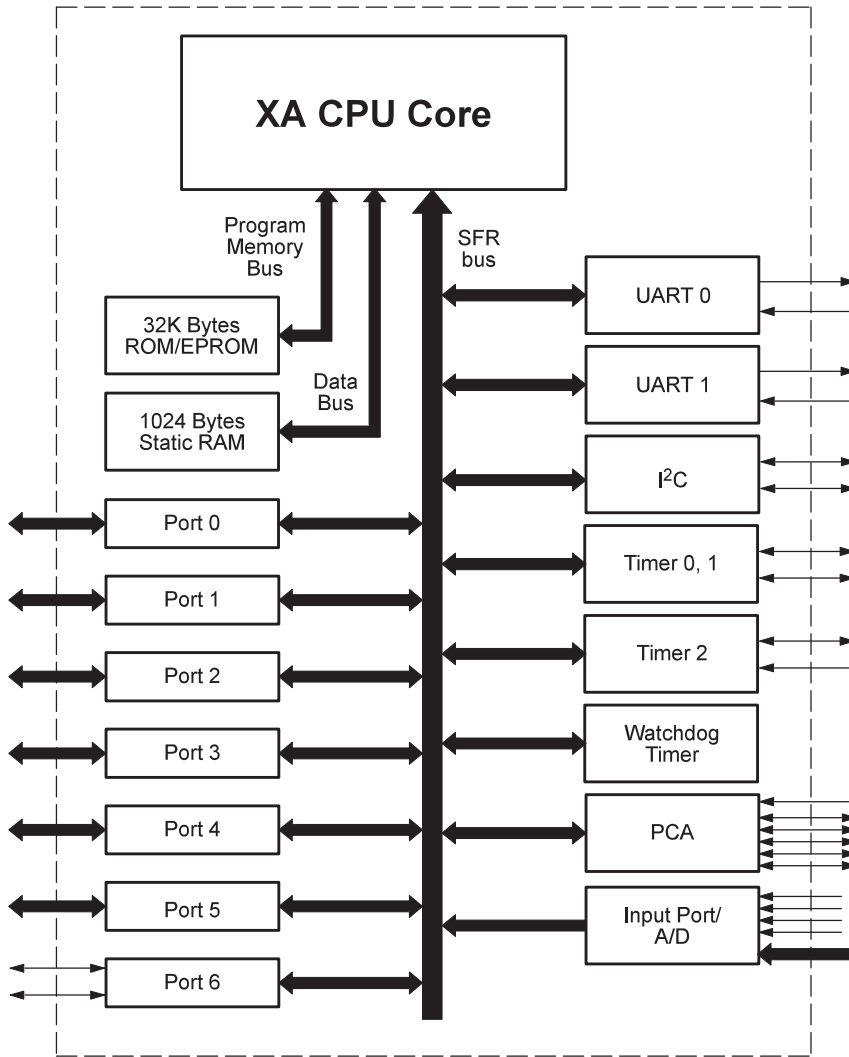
XA CPU Core

Program Memory Bus

SFR bus

32K Bytes ROM/EPROM

Data Bus

1024 Bytes Static RAM

Port 0

Port 1

Port 2

Port 3

Port 4

Port 5

Port 6

UART 0

UART 1

I$^2$C

Timer 0, 1

Timer 2

Watchdog Timer

PCA

Input Port/ A/D